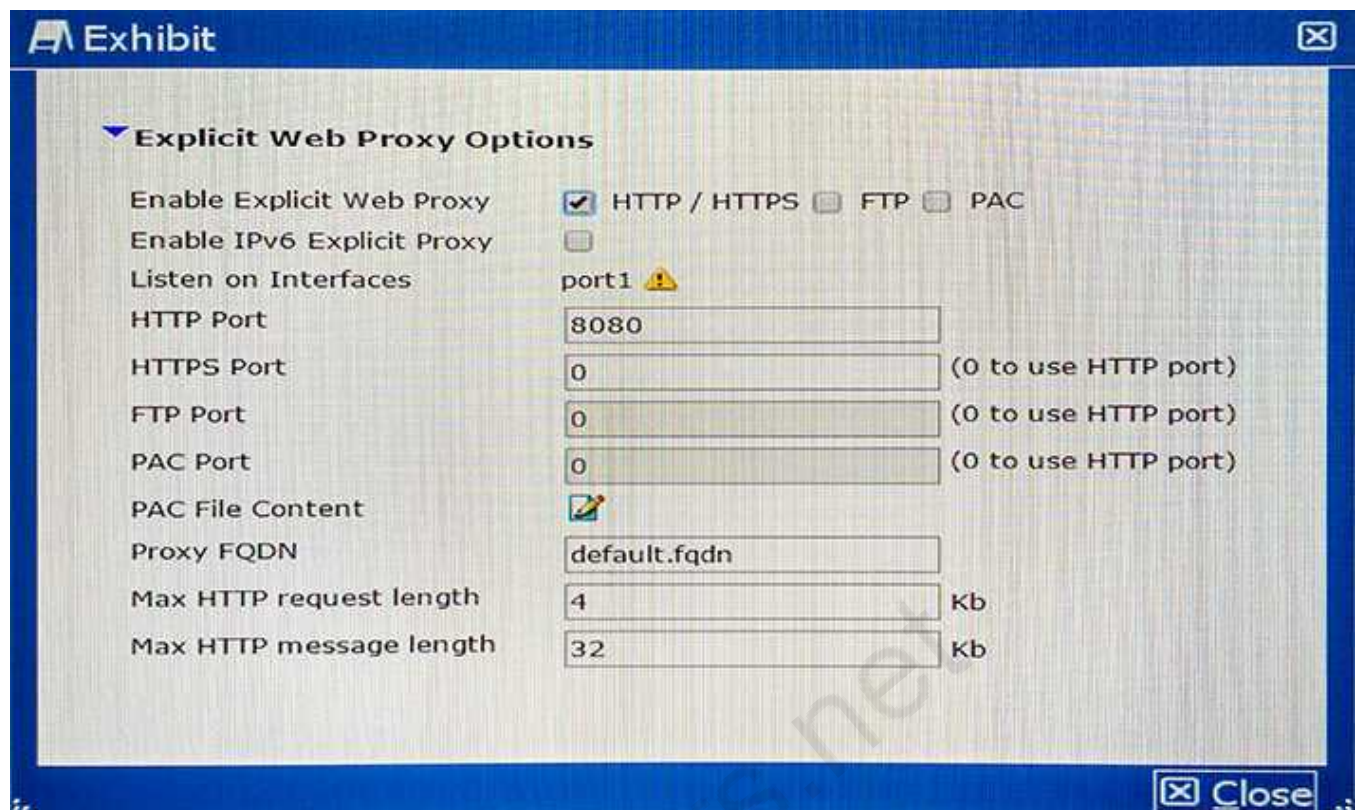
Exhibit

Explicit Web Proxy Options

Enable Explicit Web Proxy HTTP / HTTPS FTP PAC
Enable IPv6 Explicit Proxy
Listen on Interfaces port1
HTTP Port 8080
HTTPS Port 0 (0 to use HTTP port)
FTP Port 0 (0 to use HTTP port)
PAC Port 0 (0 to use HTTP port)
PAC File Content
Proxy FQDN default.fqdn
Max HTTP request length 4 Kb
Max HTTP message length 32 Kb

Close